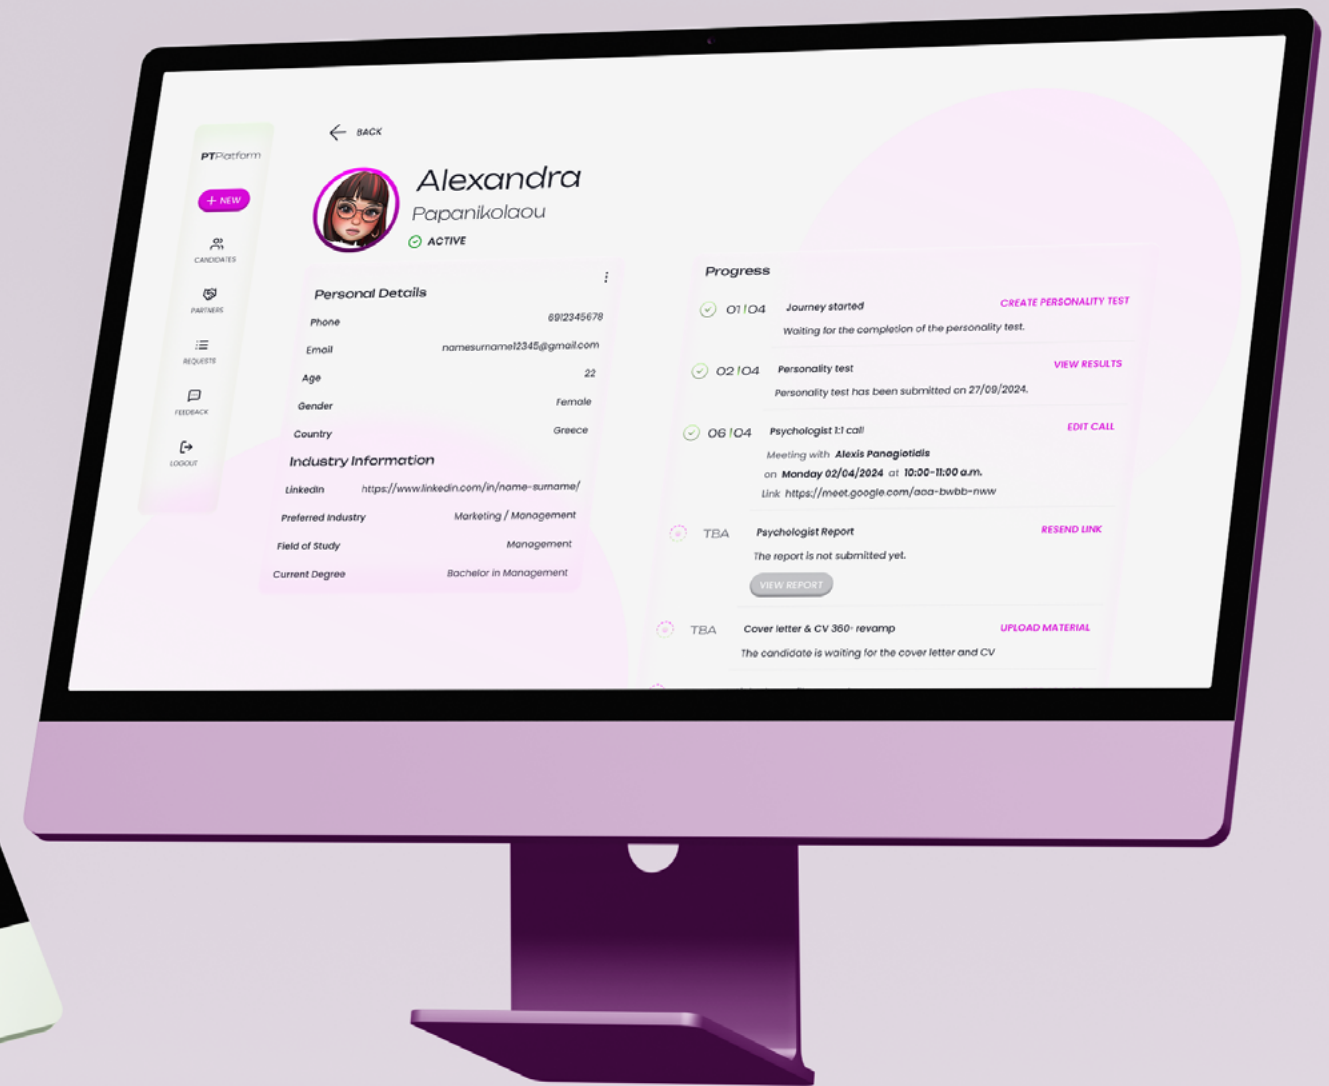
PTPlatform

+ NEW

CANDIDATES

PARTNERS

REQUESTS

FEEDBACK

LOGOUT

BACK

Alexandra

Papanikolaou

ACTIVE

Personal Details

| Phone | 6912345678 |
|---|---|
| Email | namesurname12345@gmail.com |
| Age | 22 |
| Gender | Female |
| Country | Greece |

Industry Information

| Linkedin | https://www.linkedin.com/in/name-surname/ |
|---|---|
| Preferred Industry | Marketing / Management |
| Field of Study | Management |
| Current Degree | Bachelor in Management |

Progress

01 / 04 Journey started CREATE PERSONALITY TEST
Waiting for the completion of the personality test.

02 / 04 Personality test VIEW RESULTS
Personality test has been submitted on 27/09/2024.

06 / 04 Psychologist 1:1 call EDIT CALL
Meeting with Alexis Panagiotidis
on Monday 02/04/2024 at 10:00-11:00 a.m.
Link https://meet.google.com/aaa-bwbb-nww

TBA Psychologist Report RESEND LINK
The report is not submitted yet.
VIEW REPORT

TBA Cover letter & CV 360◦ revamp UPLOAD MATERIAL
The candidate is waiting for the cover letter and CV